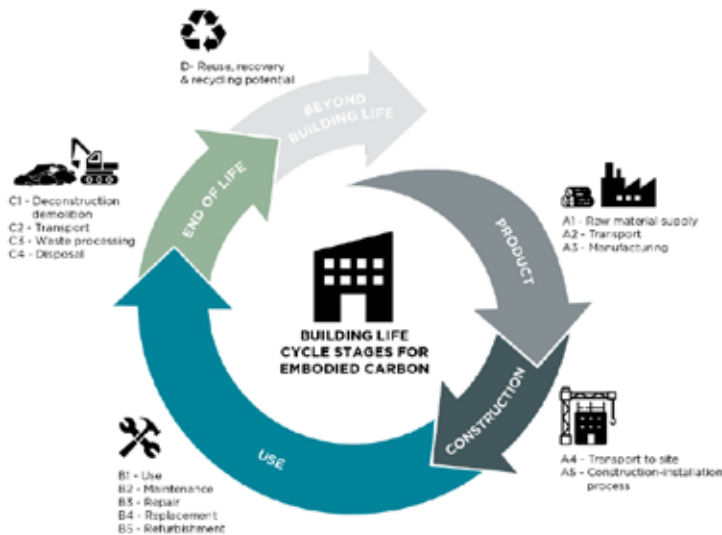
D- Reuse, recovery & recycling potential

BEYOND BUILDING LIFE

END OF LIFE

C1 - Deconstruction demolition
C2 - Transport
C3 - Waste processing
C4 - Disposal

PRODUCT

A1 - Raw material supply
A2 - Transport
A3 - Manufacturing

BUILDING LIFE CYCLE STAGES FOR EMBODIED CARBON

CONSTRUCTION

A4 - Transport to site
A5 - Construction-installation process

USE

B1 - Use
B2 - Maintenance
B3 - Repair
B4 - Replacement
B5 - Refurbishment